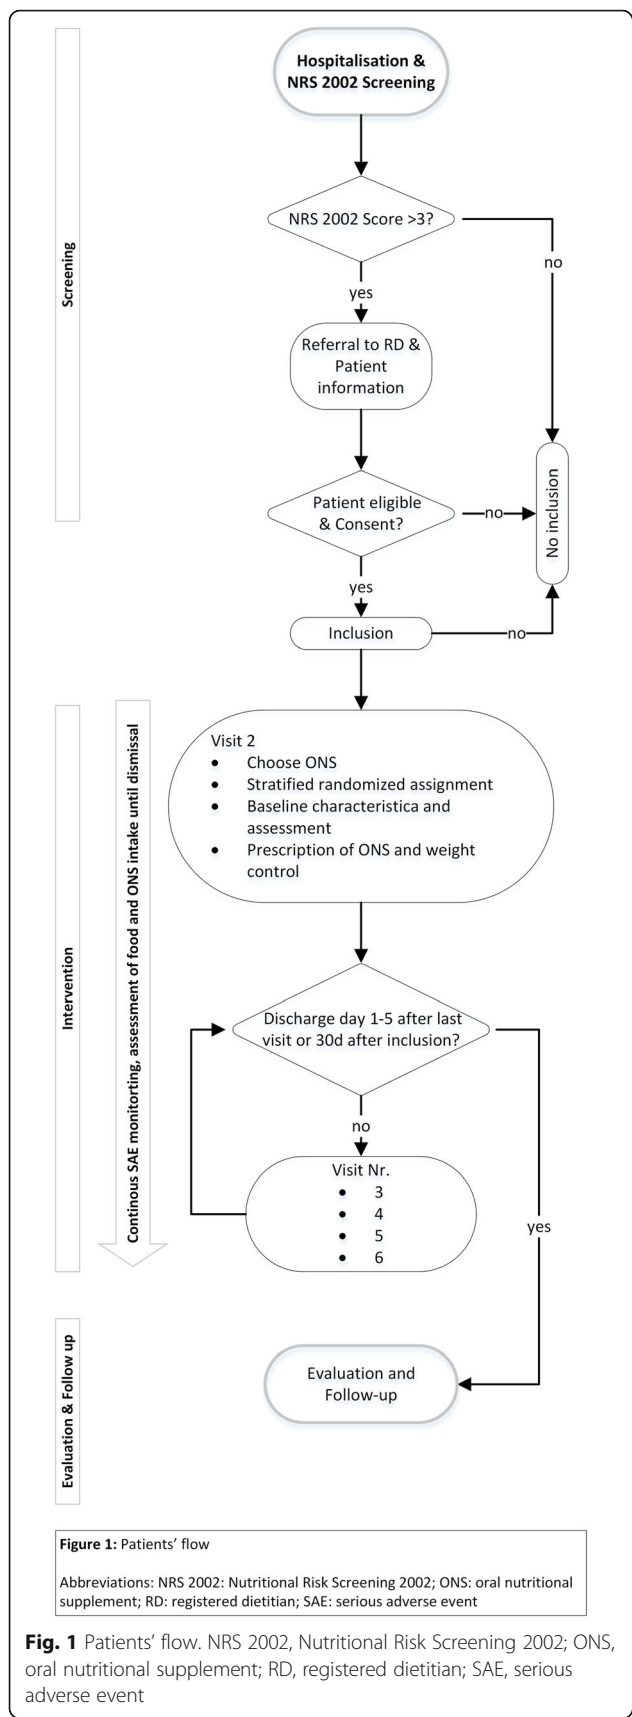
Screening

Hospitalisation & NRS 2002 Screening

NRS 2002 Score >3?

no

yes

Referral to RD & Patient information

Patient eligible & Consent?

no

No inclusion

yes

Inclusion

no

Intervention

Continous SAE monitorting, assessment of food and ONS intake until dismissal

Visit 2
• Choose ONS
• Stratified randomized assignment
• Baseline characteristica and assessment
• Prescription of ONS and weight control

Discharge day 1-5 after last visit or 30d after inclusion?

no

Visit Nr.
• 3
• 4
• 5
• 6

yes

Evaluation & Follow up

Evaluation and Follow-up

**Figure 1:** Patients' flow

Abbreviations: NRS 2002: Nutritional Risk Screening 2002; ONS: oral nutritional supplement; RD: registered dietitian; SAE: serious adverse event

**Fig. 1** Patients' flow. NRS 2002, Nutritional Risk Screening 2002; ONS, oral nutritional supplement; RD, registered dietitian; SAE, serious adverse event